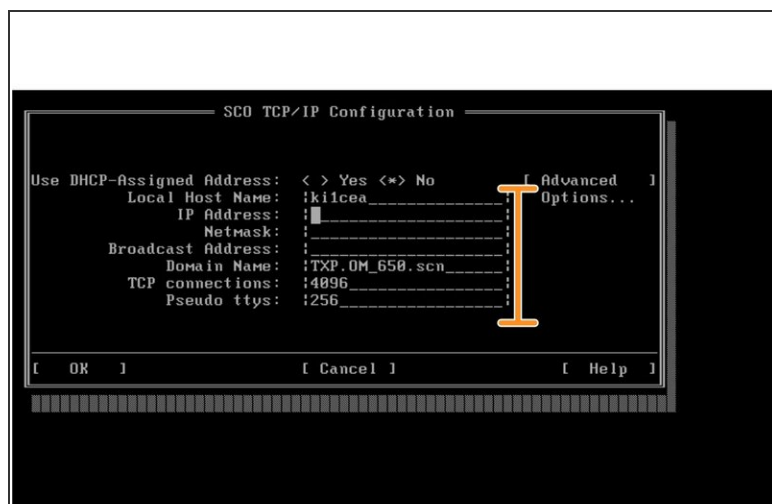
SCO TCP/IP Configuration

Use DHCP-Assigned Address: < > Yes <*> No [ Advanced ]
Local Host Name: ki1cea Options...
IP Address:
Netmask:
Broadcast Address:
Domain Name: TXP.OM_650.scn
TCP connections: 4096
Pseudo ttys: 256

[ OK ] [ Cancel ] [ Help ]